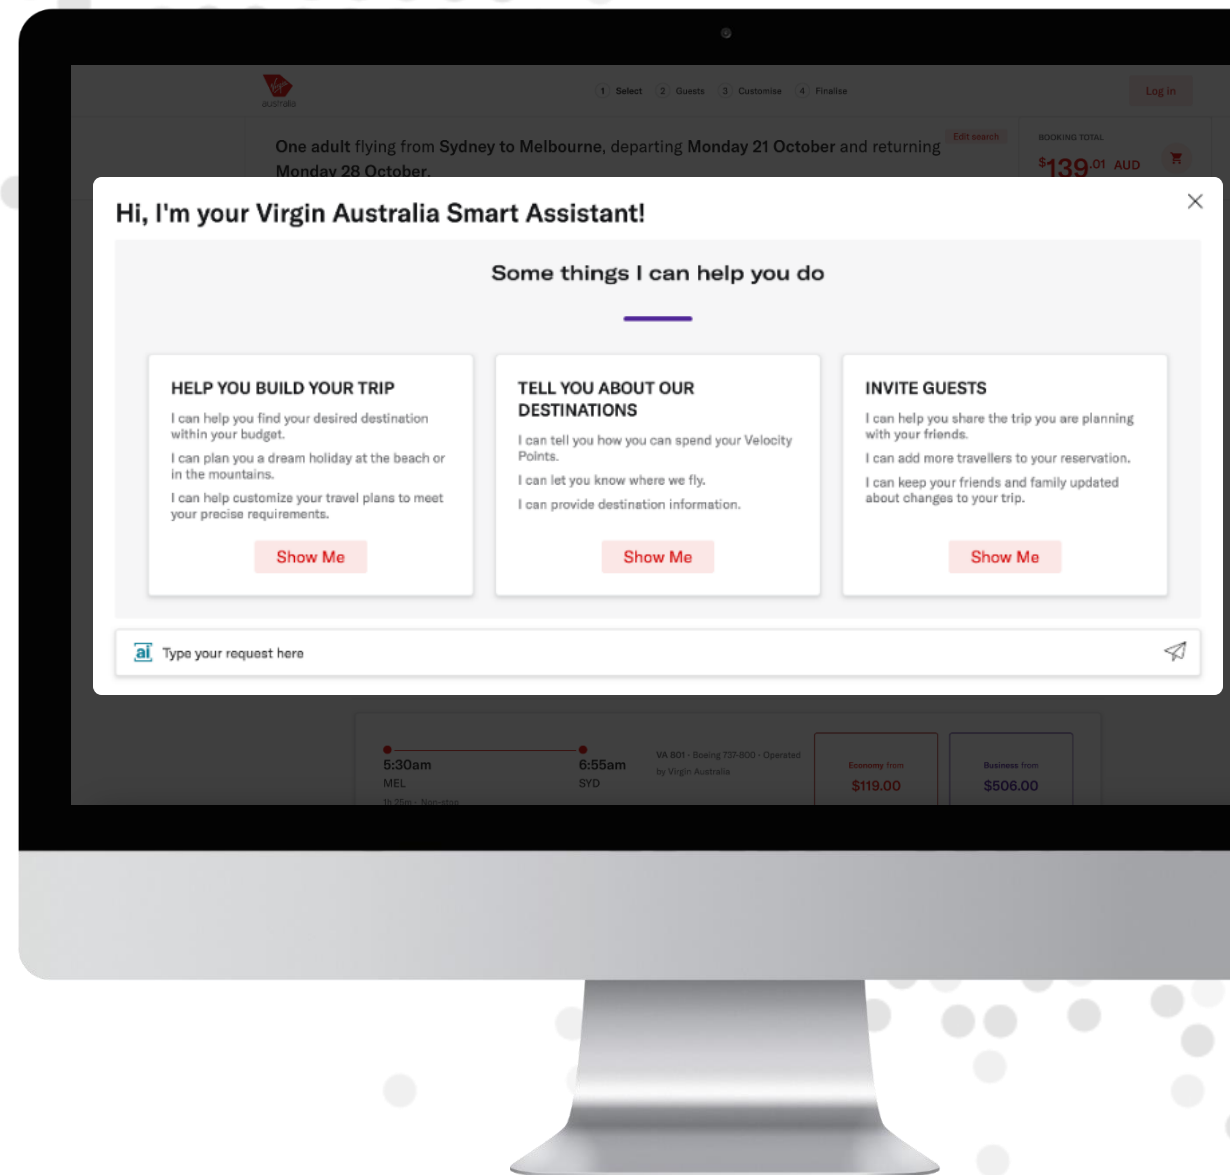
Virgin australia

1 Select 2 Guests 3 Customise 4 Finalise

Log in

One adult flying from Sydney to Melbourne, departing Monday 21 October and returning Monday 28 October.

Edit search

BOOKING TOTAL

$139.01 AUD

Hi, I'm your Virgin Australia Smart Assistant!

Some things I can help you do

HELP YOU BUILD YOUR TRIP

I can help you find your desired destination within your budget.

I can plan you a dream holiday at the beach or in the mountains.

I can help customize your travel plans to meet your precise requirements.

Show Me

TELL YOU ABOUT OUR DESTINATIONS

I can tell you how you can spend your Velocity Points.

I can let you know where we fly.

I can provide destination information.

Show Me

INVITE GUESTS

I can help you share the trip you are planning with your friends.

I can add more travellers to your reservation.

I can keep your friends and family updated about changes to your trip.

Show Me

ai Type your request here

5:30am
MEL
1h 25m - Non-stop

6:55am
SYD

VA 801 - Boeing 737-800 - Operated by Virgin Australia

Economy from
$119.00

Business from
$506.00